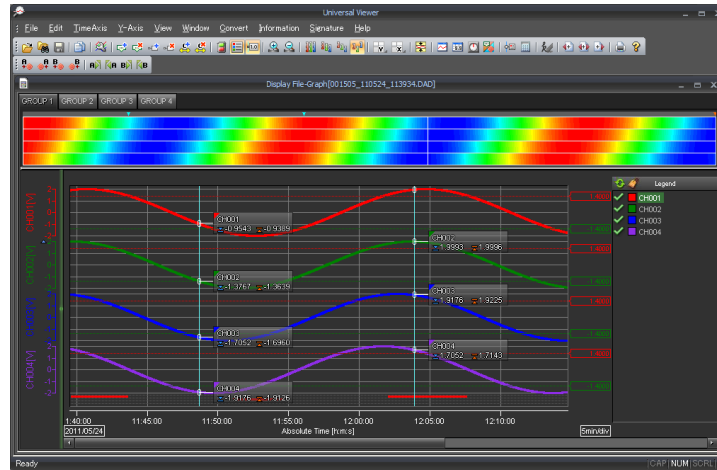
Universal Viewer

File Edit TimeAxis Y-Axis View Window Convert Information Signature Help

Display File-Graph[001505_110524_113934.DAD]

GROUP 1 GROUP 2 GROUP 3 GROUP 4

CH001[V]
CH002[V]
CH003[V]
CH004[V]

CH001
-0.9543 -0.9389

CH002
-1.3767 -1.3639

CH003
-1.7052 -1.6960

CH004
-1.9176 -1.9126

CH002
1.9993 1.9996

CH003
1.9176 1.9225

CH004
1.7052 1.7143

1.4000
1.4000
1.4000
1.4000
1.4000
1.4000
1.4000
1.4000

Legend
CH001
CH002
CH003
CH004

11:40:00
2011/05/24
11:45:00
11:50:00
11:55:00
12:00:00
12:05:00
12:10:00
Absolute Time [h:m:s]
5min/div

Ready
CAP NUM SCRL